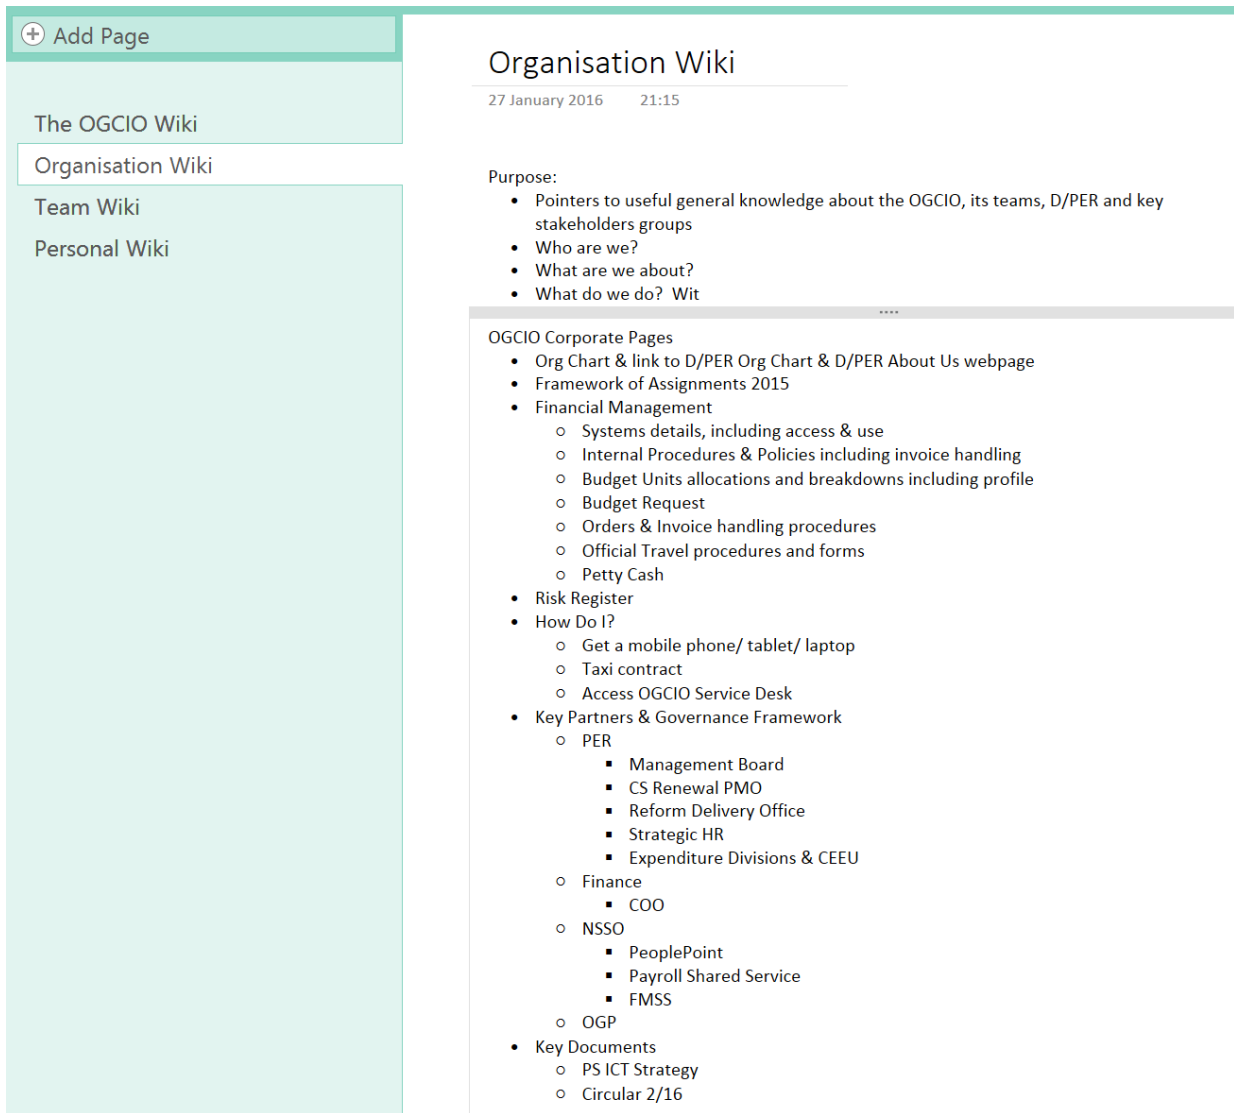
Add Page

The OGCIO Wiki
Organisation Wiki
Team Wiki
Personal Wiki

Organisation Wiki
27 January 2016 21:15

Purpose:
- Pointers to useful general knowledge about the OGCIO, its teams, D/PER and key stakeholders groups
- Who are we?
- What are we about?
- What do we do? Wit

OGCIO Corporate Pages
- Org Chart & link to D/PER Org Chart & D/PER About Us webpage
- Framework of Assignments 2015
- Financial Management
  - Systems details, including access & use
  - Internal Procedures & Policies including invoice handling
  - Budget Units allocations and breakdowns including profile
  - Budget Request
  - Orders & Invoice handling procedures
  - Official Travel procedures and forms
  - Petty Cash
- Risk Register
- How Do I?
  - Get a mobile phone/ tablet/ laptop
  - Taxi contract
  - Access OGCIO Service Desk
- Key Partners & Governance Framework
  - PER
    - Management Board
    - CS Renewal PMO
    - Reform Delivery Office
    - Strategic HR
    - Expenditure Divisions & CEEU
  - Finance
    - COO
  - NSSO
    - PeoplePoint
    - Payroll Shared Service
    - FMSS
  - OGP
- Key Documents
  - PS ICT Strategy
  - Circular 2/16